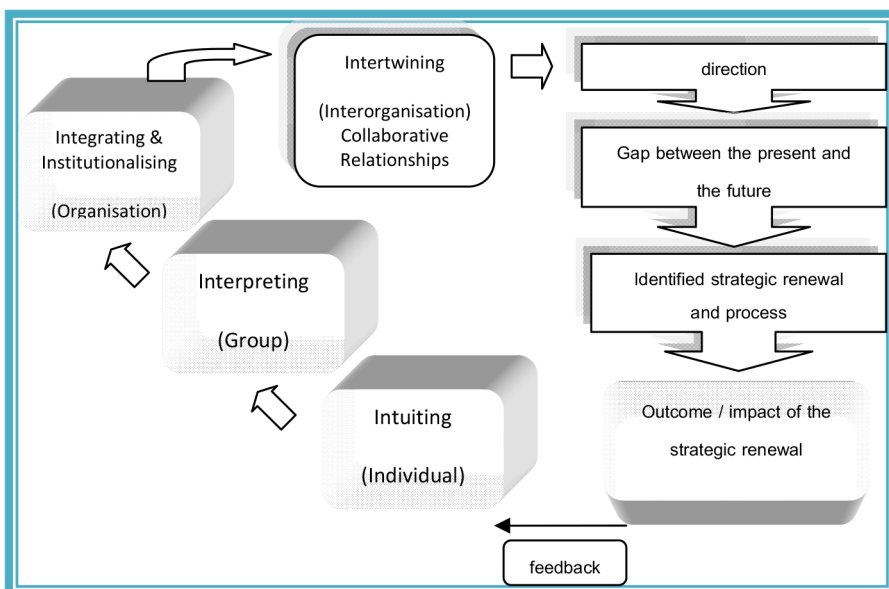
Intertwining

(Interorganisation)
Collaborative
Relationships

direction

Gap between the present and the future

Identified strategic renewal and process

Outcome / impact of the strategic renewal

Integrating &
Institutionalising

(Organisation)

Interpreting

(Group)

Intuiting

(Individual)

feedback